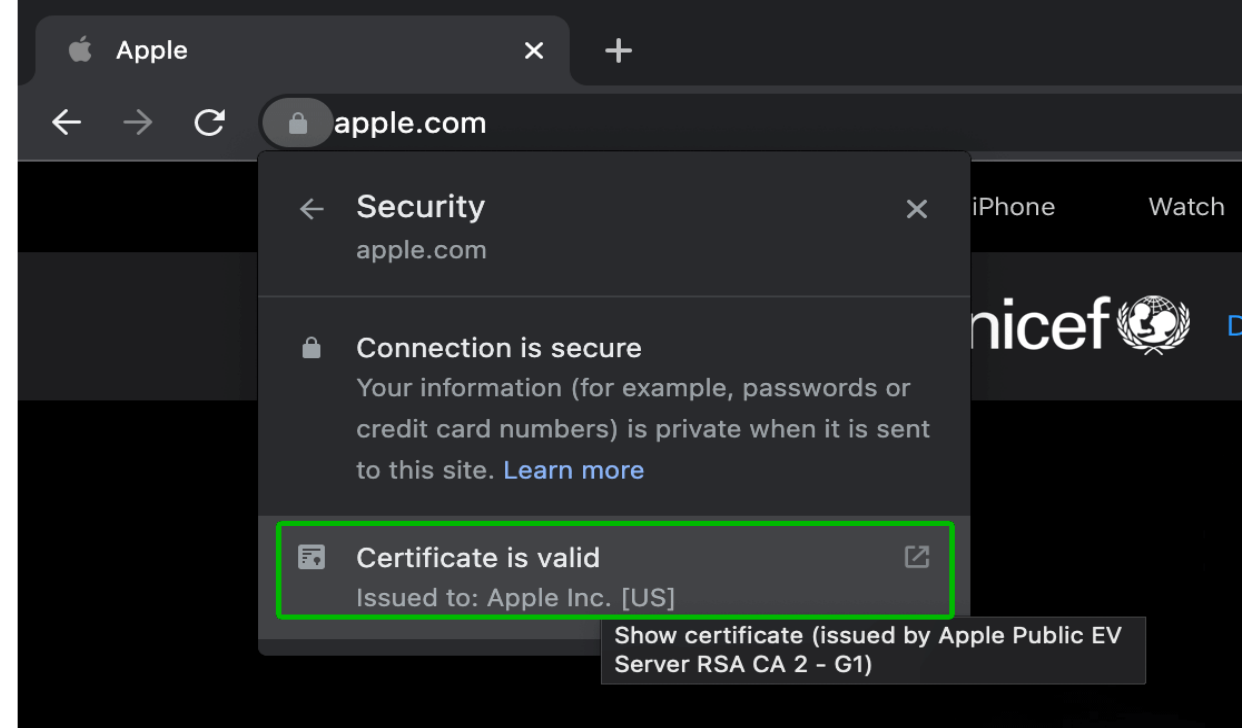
Apple

apple.com

Security
apple.com

iPhone Watch

nicef

Connection is secure
Your information (for example, passwords or credit card numbers) is private when it is sent to this site. Learn more

Certificate is valid
Issued to: Apple Inc. [US]

Show certificate (issued by Apple Public EV Server RSA CA 2 - G1)